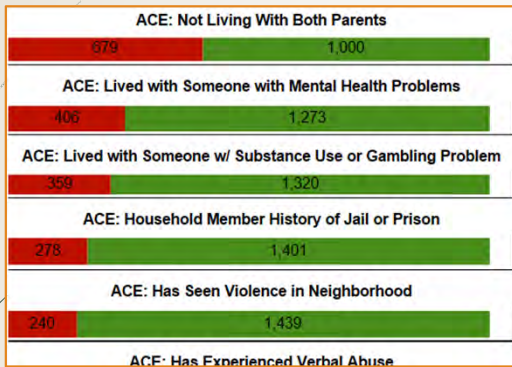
ACE: Not Living With Both Parents

679 1,000

ACE: Lived with Someone with Mental Health Problems

406 1,273

ACE: Lived with Someone w/ Substance Use or Gambling Problem

359 1,320

ACE: Household Member History of Jail or Prison

278 1,401

ACE: Has Seen Violence in Neighborhood

240 1,439

ACE: Has Experienced Verbal Abuse